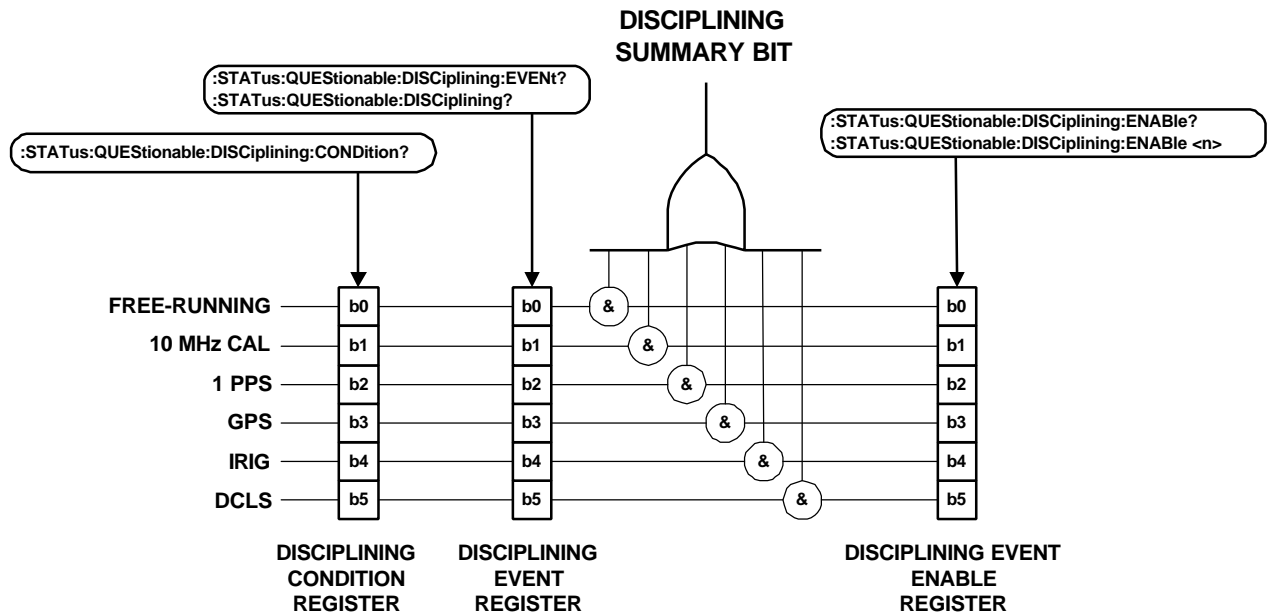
DISCIPLINING SUMMARY BIT

:STATus:QUEStionable:DISCiplining:EVENt?
:STATus:QUEStionable:DISCiplining?

:STATus:QUEStionable:DISCiplining:CONDition?

:STATus:QUEStionable:DISCiplining:ENABle?
:STATus:QUEStionable:DISCiplining:ENABle <n>

FREE-RUNNING
10 MHz CAL
1 PPS
GPS
IRIG
DCLS

b0
b1
b2
b3
b4
b5

b0
b1
b2
b3
b4
b5

&
&
&
&
&
&

b0
b1
b2
b3
b4
b5

DISCIPLINING CONDITION REGISTER

DISCIPLINING EVENT REGISTER

DISCIPLINING EVENT ENABLE REGISTER